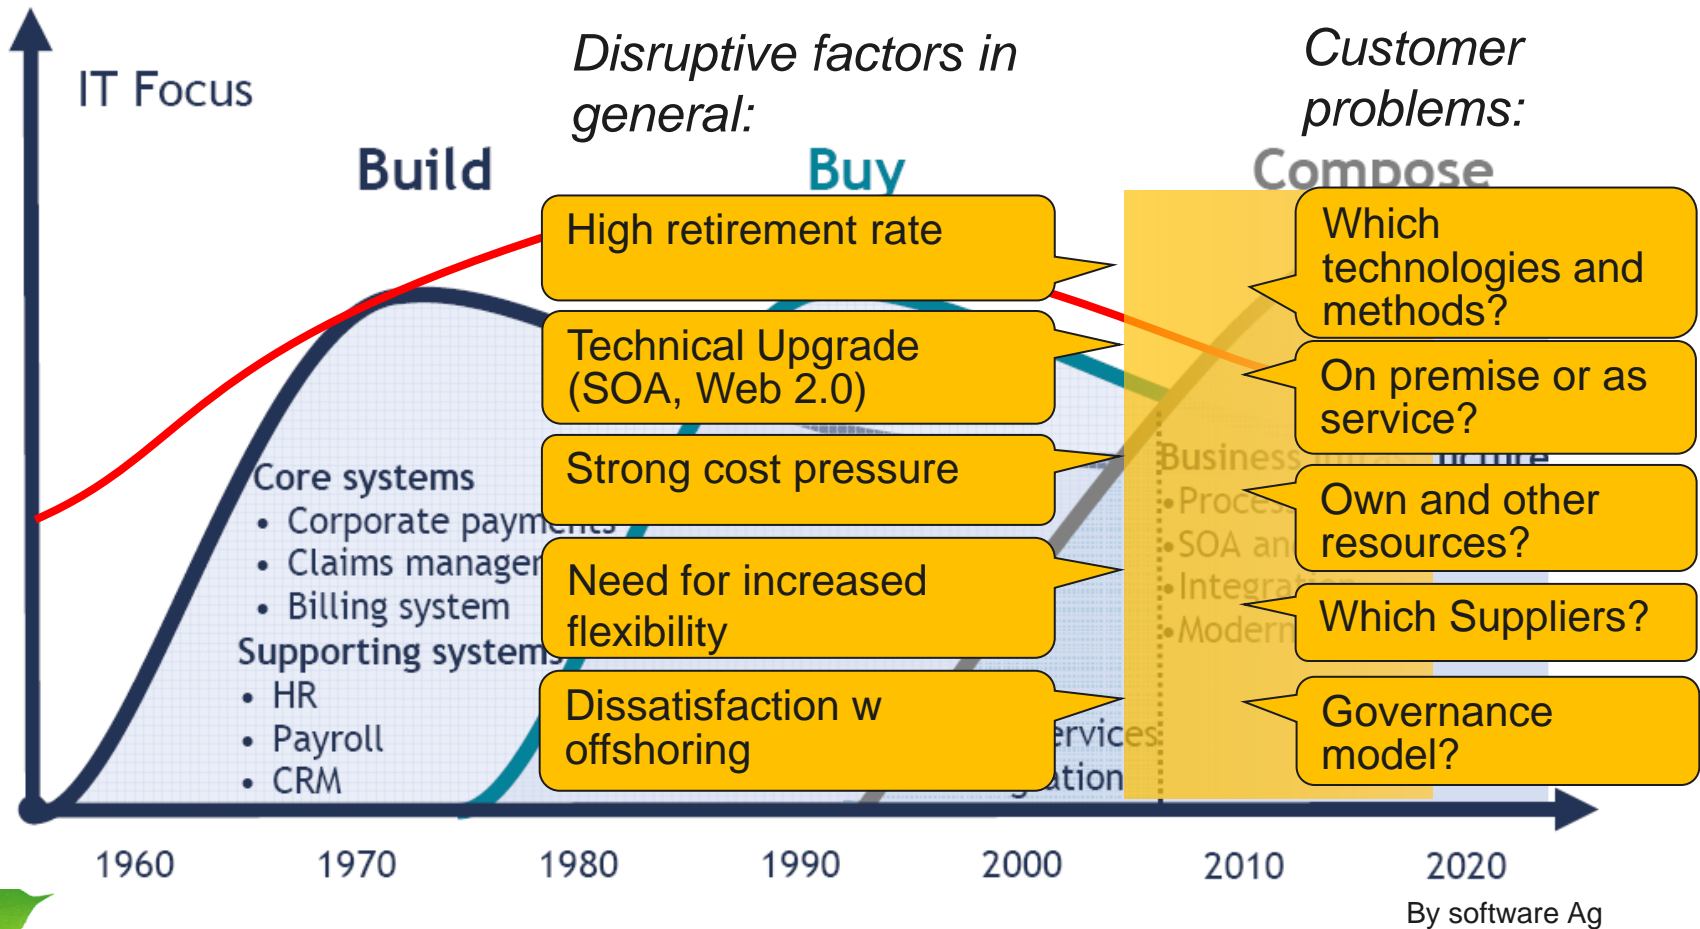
IT Focus

Disruptive factors in general:

Customer problems:

Build

Buy

Compose

High retirement rate

Technical Upgrade (SOA, Web 2.0)

Strong cost pressure

Need for increased flexibility

Dissatisfaction w offshoring

Which technologies and methods?

On premise or as service?

Own and other resources?

Which Suppliers?

Governance model?

Core systems
• Corporate paym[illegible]
• Claims manage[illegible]
• Billing system
Supporting system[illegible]
• HR
• Payroll
• CRM

Business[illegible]
•Proce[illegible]
•SOA an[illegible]
•Integra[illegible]
•Modern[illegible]

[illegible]ervices
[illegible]ation

1960 1970 1980 1990 2000 2010 2020

By software Ag